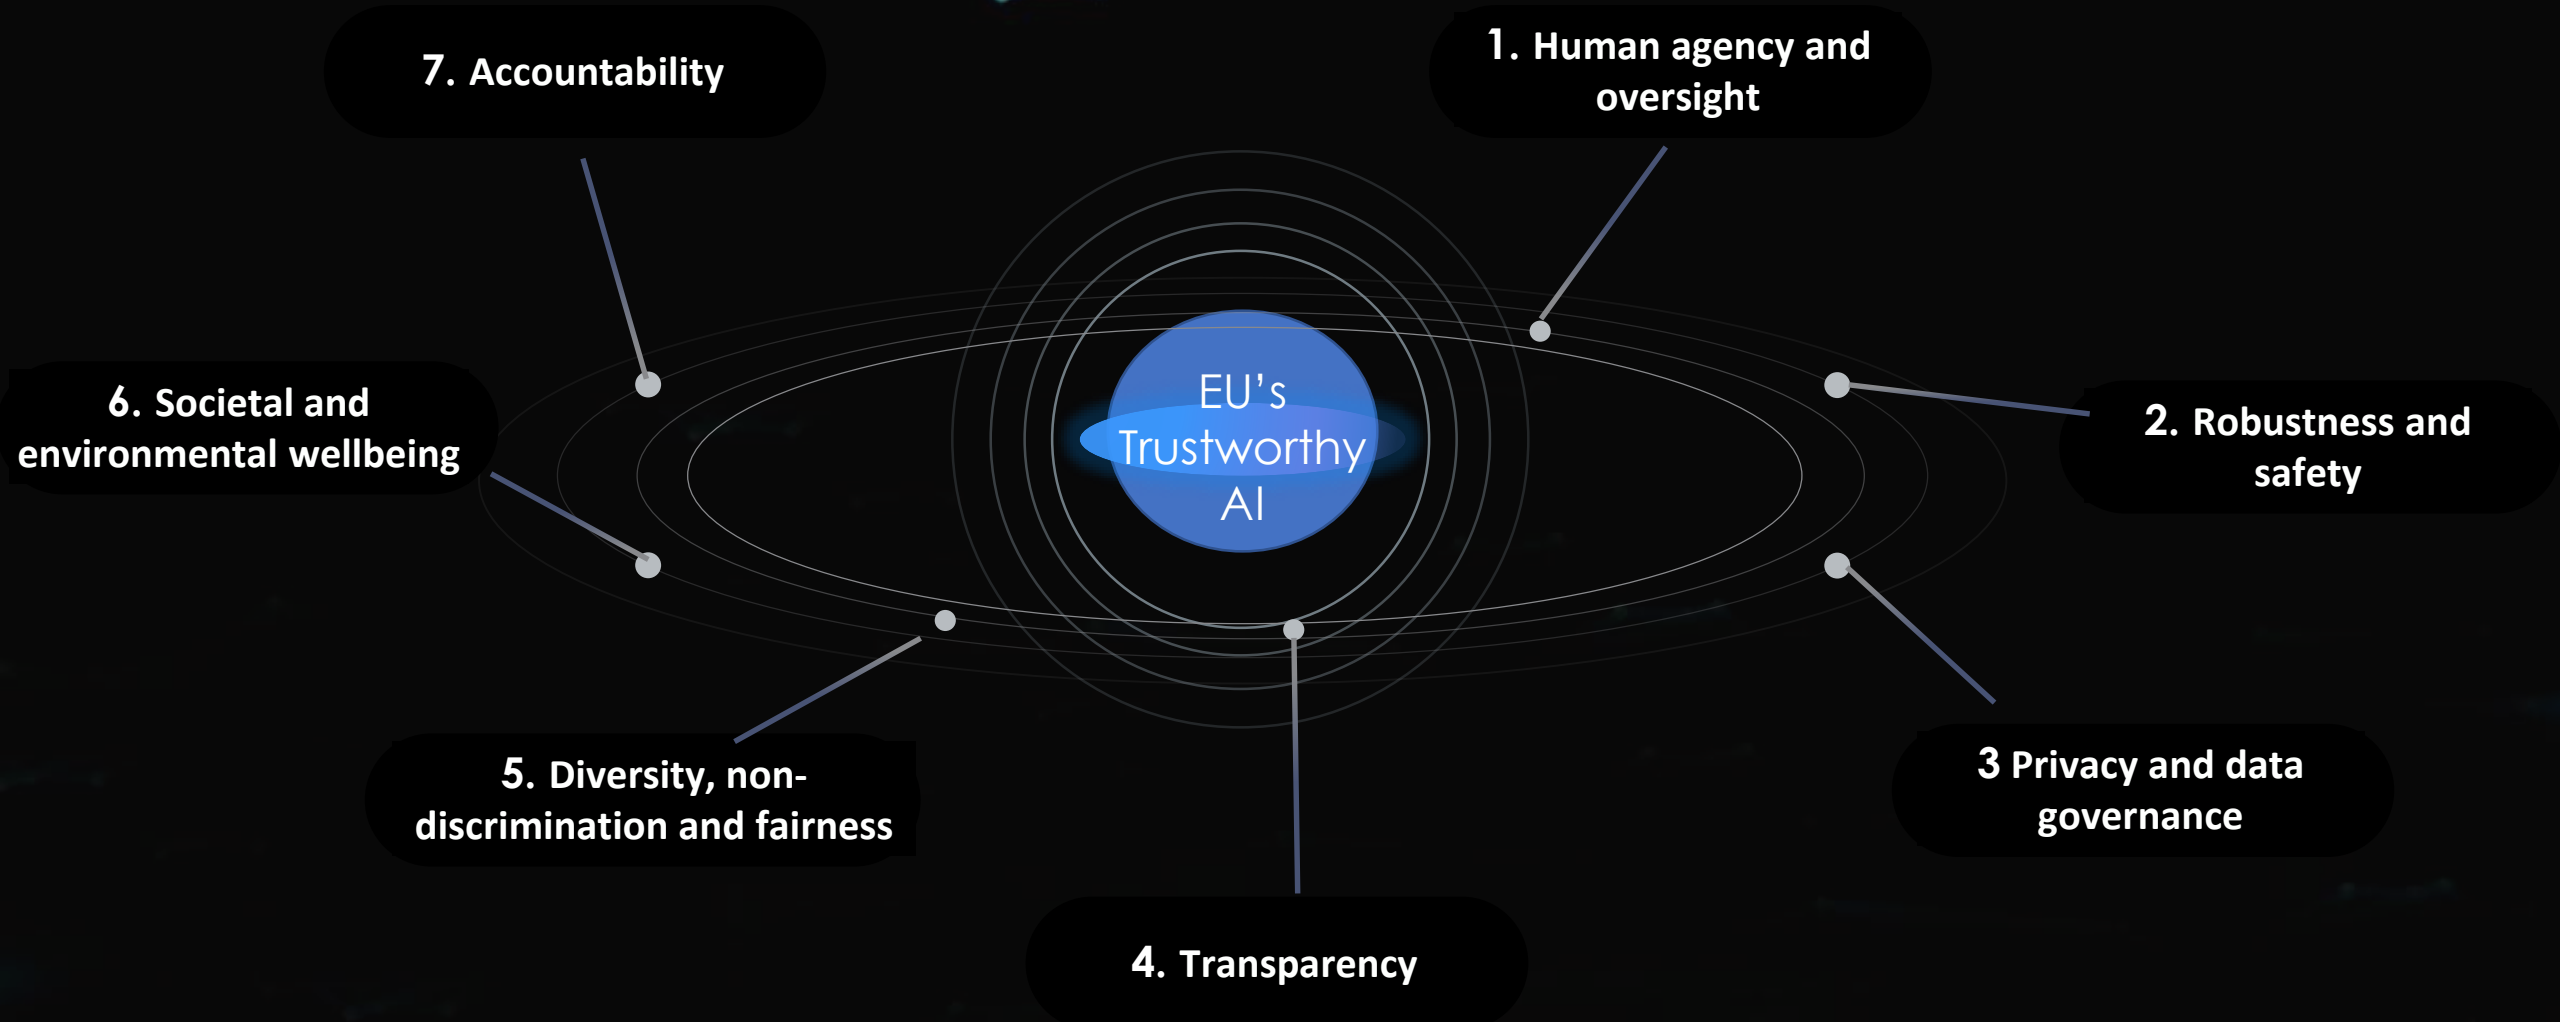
7. Accountability

1. Human agency and oversight

6. Societal and environmental wellbeing

EU's Trustworthy AI

2. Robustness and safety

5. Diversity, non-discrimination and fairness

3 Privacy and data governance

4. Transparency